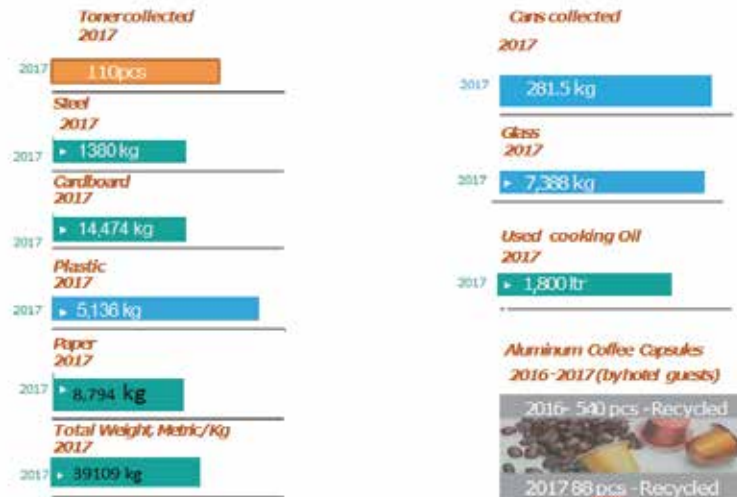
Toner collected
2017

2017 110pcs

Steel
2017

2017 ▸ 1380 kg

Cardboard
2017

2017 ▸ 14.474 kg

Plastic
2017

2017 ▸ 5,136 kg

Paper
2017

2017 ▸ 8,794 kg

Total Weight, Metric/Kg
2017

2017 ▸ 39109 kg

Cans collected
2017

2017 281.5 kg

Glass
2017

2017 ▸ 7,388 kg

Used cooking Oil
2017

2017 ▸ 1,800 ltr

Aluminum Coffee Capsules
2016-2017 (by hotel guests)

2016- 540 pcs -Recycled

2017 88 pcs -Recycled